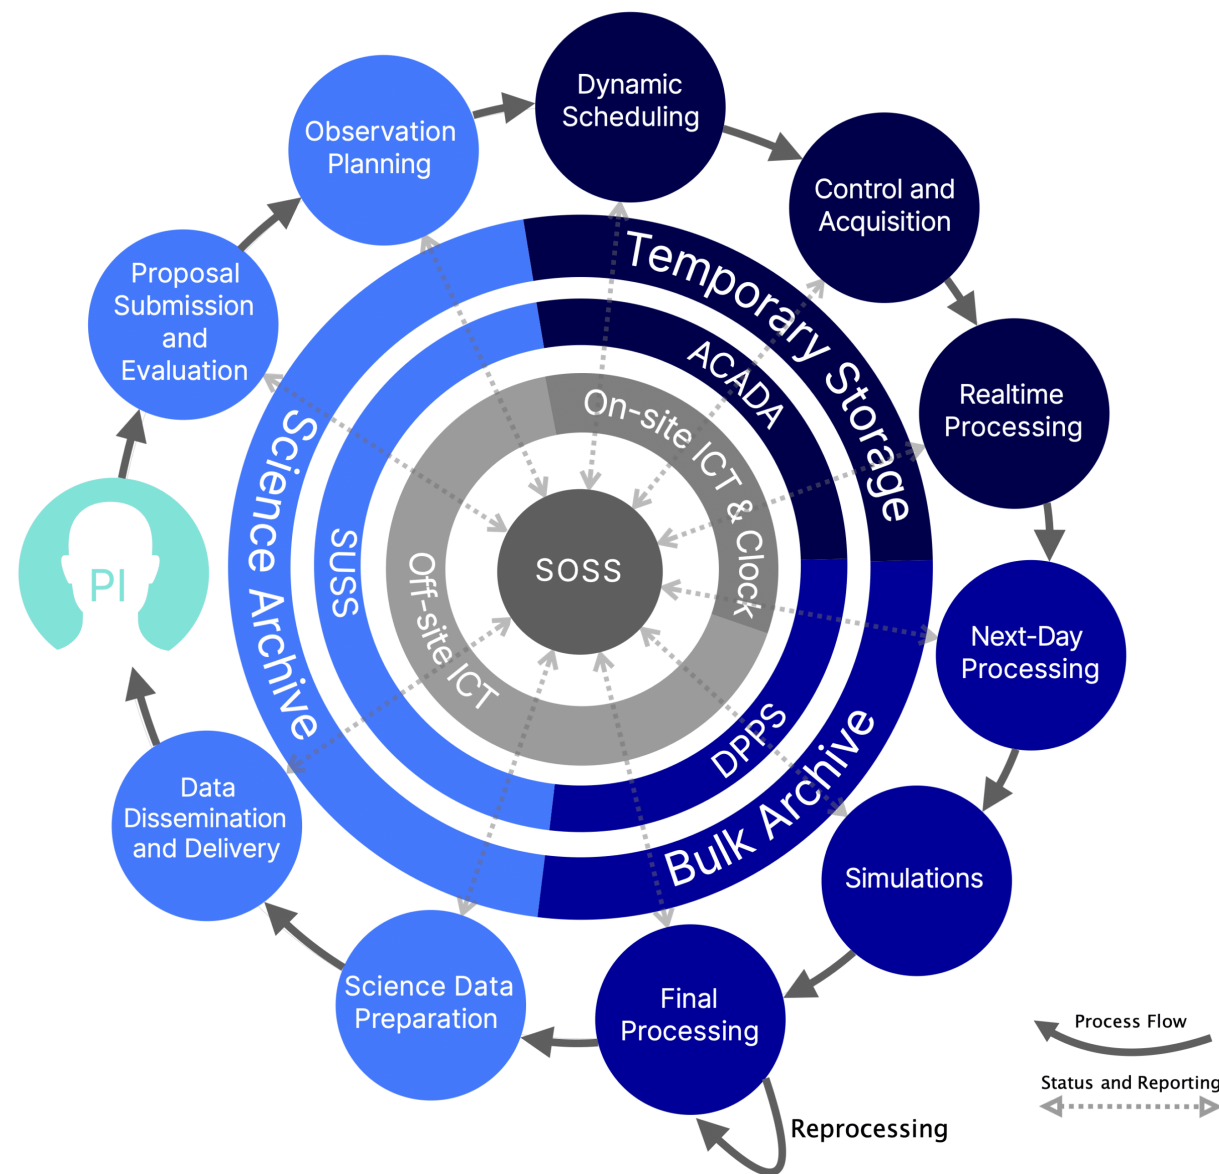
Observation Planning

Dynamic Scheduling

Control and Acquisition

Realtime Processing

Next-Day Processing

Simulations

Final Processing

Reprocessing

Science Data Preparation

Data Dissemination and Delivery

PI

Proposal Submission and Evaluation

Temporary Storage

ACADA

On-site ICT & Clock

SOSS

Science Archive

SUSS

Off-site ICT

DPPS

Bulk Archive

Process Flow

Status and Reporting